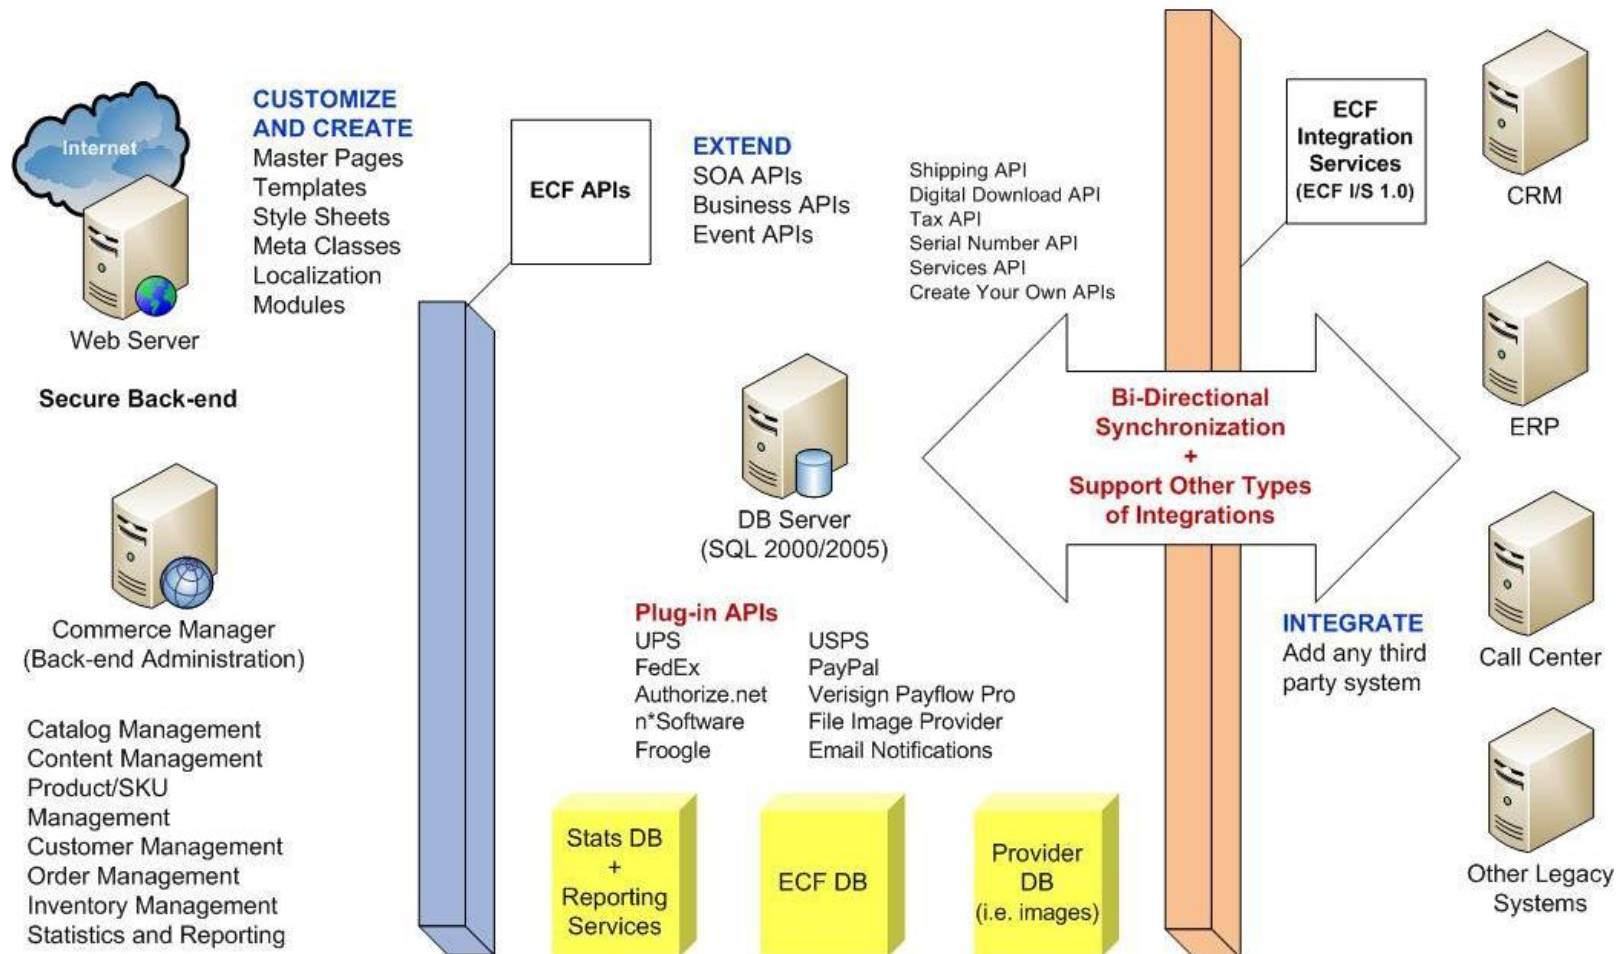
Internet

Web Server

Secure Back-end

CUSTOMIZE AND CREATE
Master Pages
Templates
Style Sheets
Meta Classes
Localization
Modules

ECF APIs

EXTEND
SOA APIs
Business APIs
Event APIs

Shipping API
Digital Download API
Tax API
Serial Number API
Services API
Create Your Own APIs

ECF Integration Services
(ECF I/S 1.0)

CRM

ERP

Call Center

Other Legacy Systems

Commerce Manager
(Back-end Administration)

Catalog Management
Content Management
Product/SKU Management
Customer Management
Order Management
Inventory Management
Statistics and Reporting

DB Server
(SQL 2000/2005)

Bi-Directional Synchronization
+
Support Other Types of Integrations

Plug-in APIs
UPS
FedEx
Authorize.net
n*Software
Froogle

USPS
PayPal
Verisign Payflow Pro
File Image Provider
Email Notifications

INTEGRATE
Add any third party system

Stats DB
+
Reporting Services

ECF DB

Provider DB
(i.e. images)